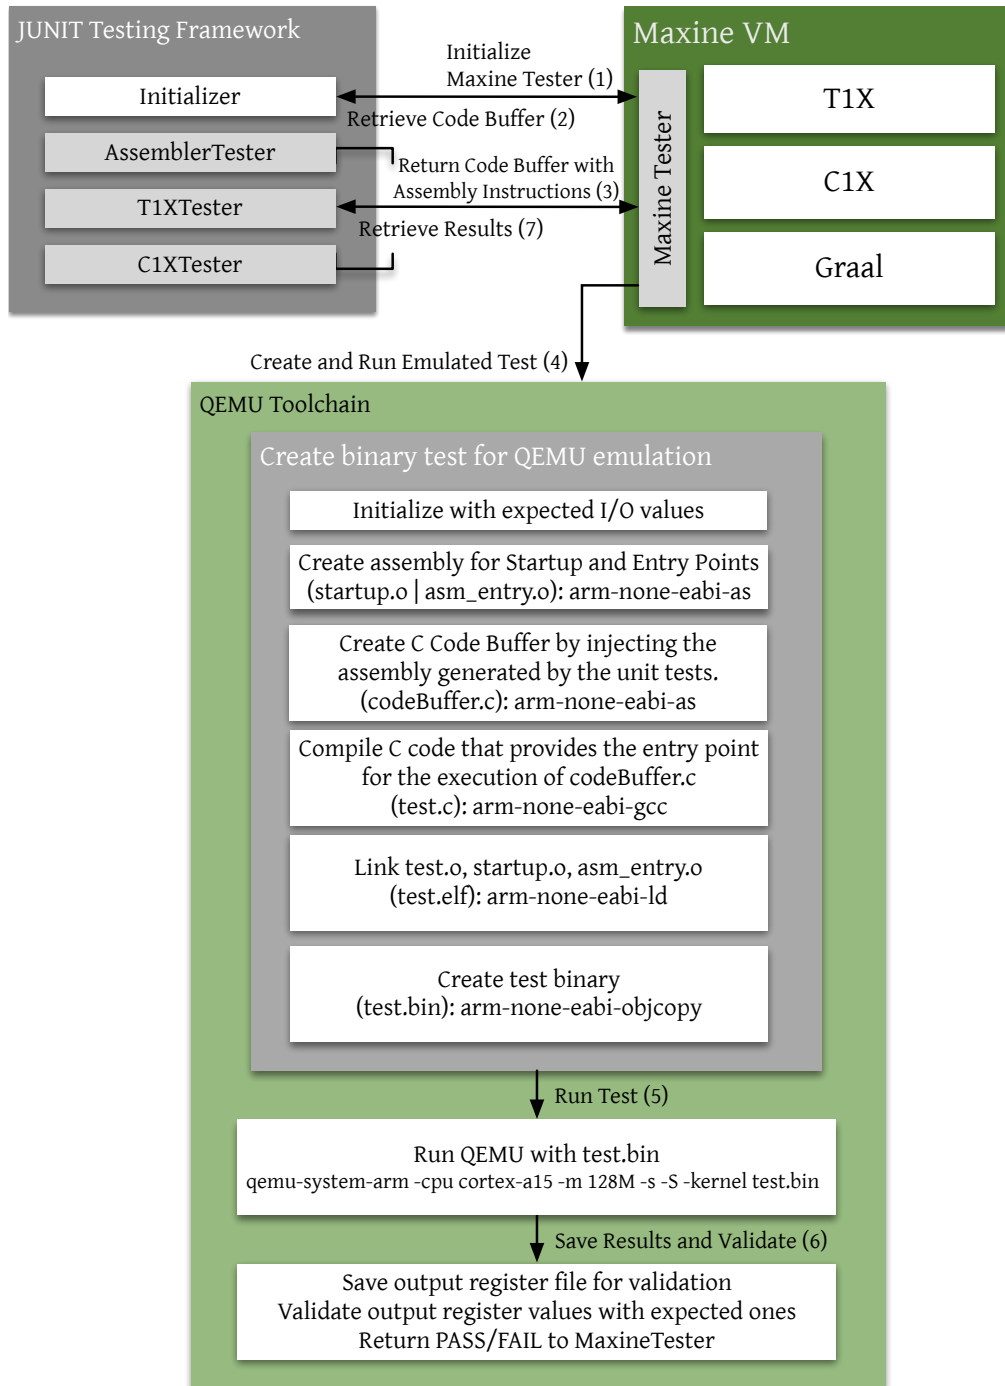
JUNIT Testing Framework

Initializer

AssemblerTester

T1XTester

C1XTester

Initialize Maxine Tester (1)

Retrieve Code Buffer (2)

Return Code Buffer with Assembly Instructions (3)

Retrieve Results (7)

Maxine VM

Maxine Tester

T1X

C1X

Graal

Create and Run Emulated Test (4)

QEMU Toolchain

Create binary test for QEMU emulation

Initialize with expected I/O values

Create assembly for Startup and Entry Points (startup.o | asm_entry.o): arm-none-eabi-as

Create C Code Buffer by injecting the assembly generated by the unit tests. (codeBuffer.c): arm-none-eabi-as

Compile C code that provides the entry point for the execution of codeBuffer.c (test.c): arm-none-eabi-gcc

Link test.o, startup.o, asm_entry.o (test.elf): arm-none-eabi-ld

Create test binary (test.bin): arm-none-eabi-objcopy

Run Test (5)

Run QEMU with test.bin
qemu-system-arm -cpu cortex-a15 -m 128M -s -S -kernel test.bin

Save Results and Validate (6)

Save output register file for validation
Validate output register values with expected ones
Return PASS/FAIL to MaxineTester